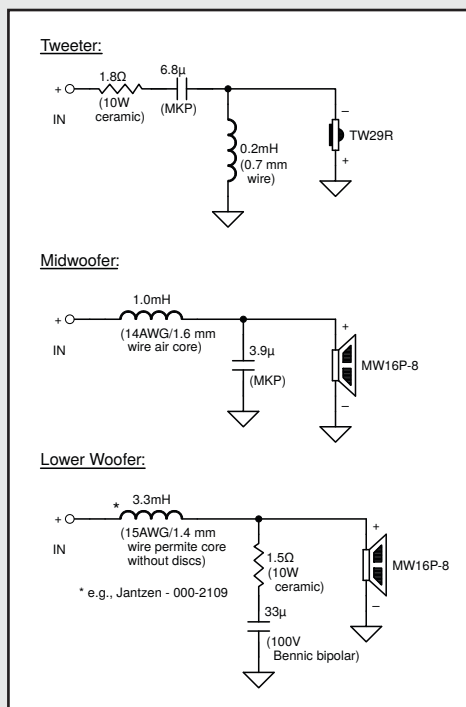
Tweeter:

+ IN

1.8Ω (10W ceramic)

6.8μ (MKP)

0.2mH (0.7 mm wire)

– TW29R +

Midwoofer:

+ IN

1.0mH (14AWG/1.6 mm wire air core)

3.9μ (MKP)

+ MW16P-8 –

Lower Woofer:

+ IN

* 3.3mH (15AWG/1.4 mm wire permite core without discs)

* e.g., Jantzen - 000-2109

1.5Ω (10W ceramic)

33μ (100V Bennic bipolar)

+ MW16P-8 –